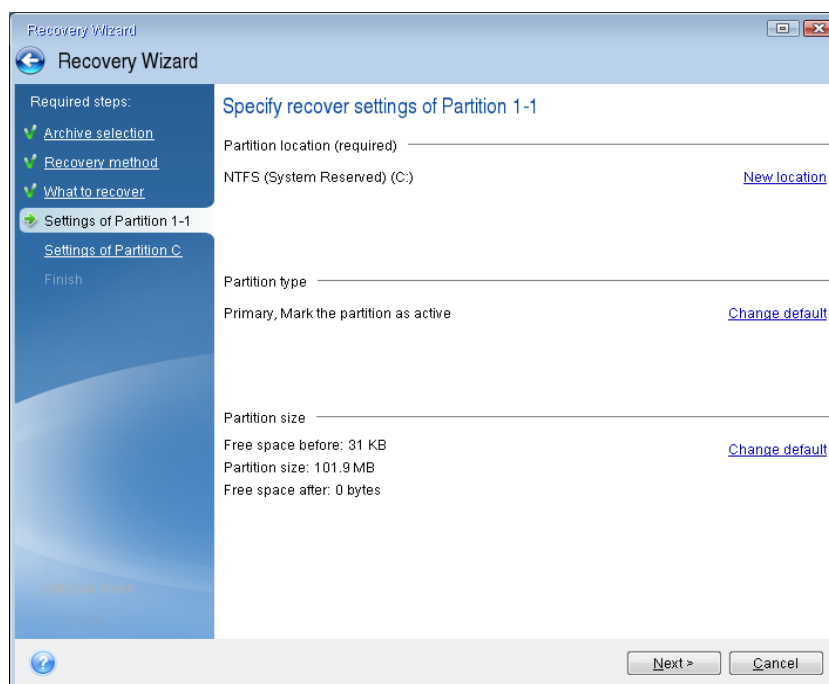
Recovery Wizard

Recovery Wizard

Required steps:

Archive selection

Recovery method

What to recover

Settings of Partition 1-1

Settings of Partition C

Finish

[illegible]

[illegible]

Specify recover settings of Partition 1-1

Partition location (required)

NTFS (System Reserved) (C:)

New location

Partition type

Primary, Mark the partition as active

Change default

Partition size

Free space before: 31 KB

Partition size: 101.9 MB

Free space after: 0 bytes

Change default

Next >

Cancel